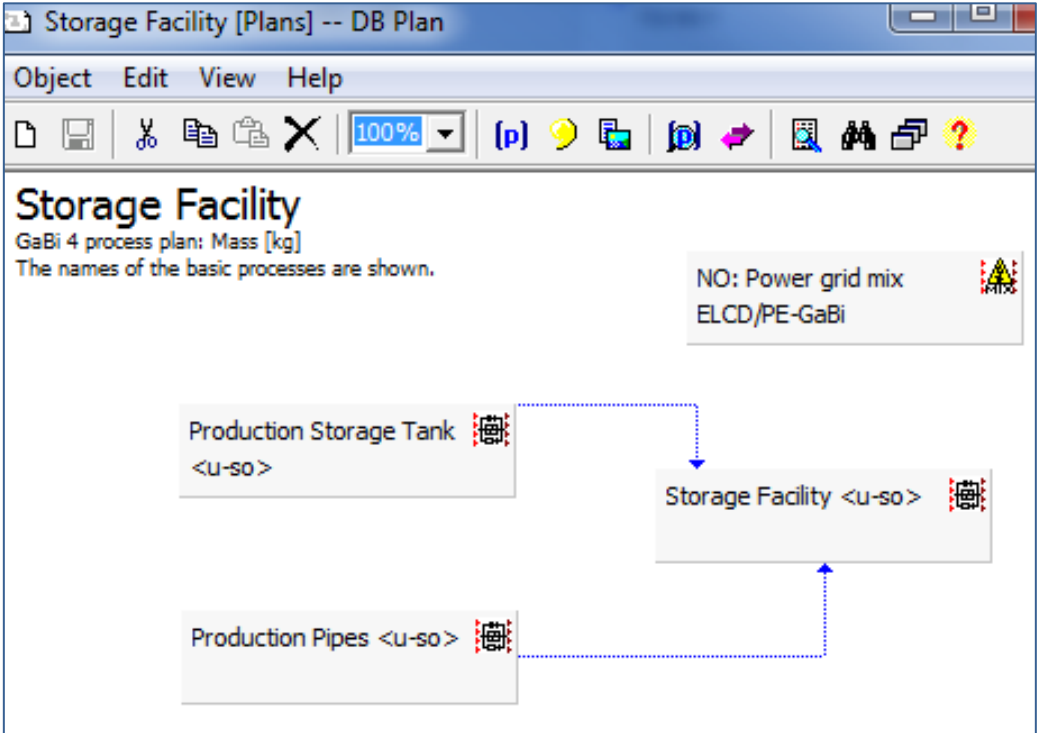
Storage Facility [Plans] -- DB Plan

Object Edit View Help

100%

Storage Facility
GaBi 4 process plan: Mass [kg]
The names of the basic processes are shown.

NO: Power grid mix ELCD/PE-GaBi

MIX

Production Storage Tank <u-so>

Storage Facility <u-so>

Production Pipes <u-so>